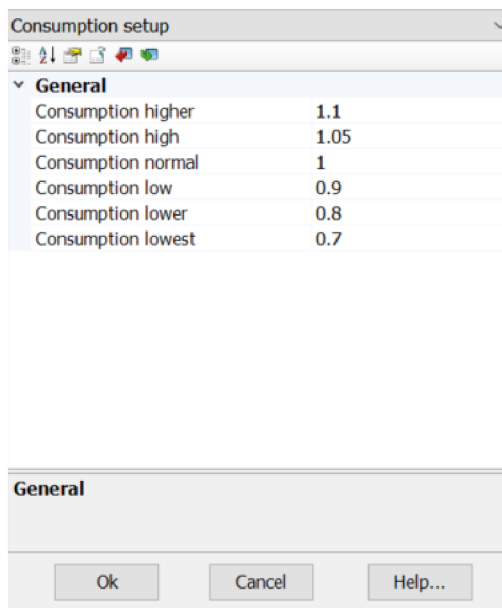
Consumption setup

General

| | |
|---|---|
| Consumption higher | 1.1 |
| Consumption high | 1.05 |
| Consumption normal | 1 |
| Consumption low | 0.9 |
| Consumption lower | 0.8 |
| Consumption lowest | 0.7 |

General

Ok Cancel Help...